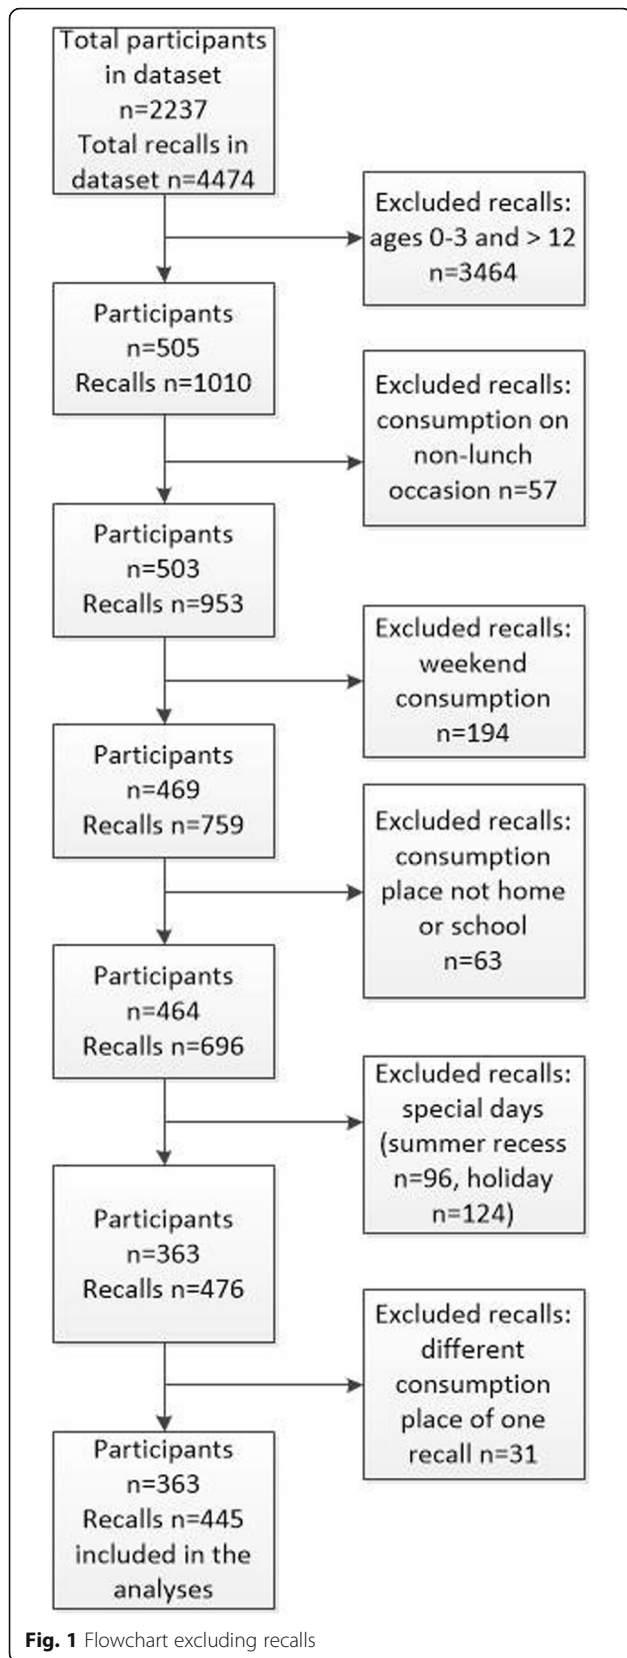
Total participants in dataset n=2237 Total recalls in dataset n=4474

Excluded recalls: ages 0-3 and > 12 n=3464

Participants n=505 Recalls n=1010

Excluded recalls: consumption on non-lunch occasion n=57

Participants n=503 Recalls n=953

Excluded recalls: weekend consumption n=194

Participants n=469 Recalls n=759

Excluded recalls: consumption place not home or school n=63

Participants n=464 Recalls n=696

Excluded recalls: special days (summer recess n=96, holiday n=124)

Participants n=363 Recalls n=476

Excluded recalls: different consumption place of one recall n=31

Participants n=363 Recalls n=445 included in the analyses

**Fig. 1** Flowchart excluding recalls